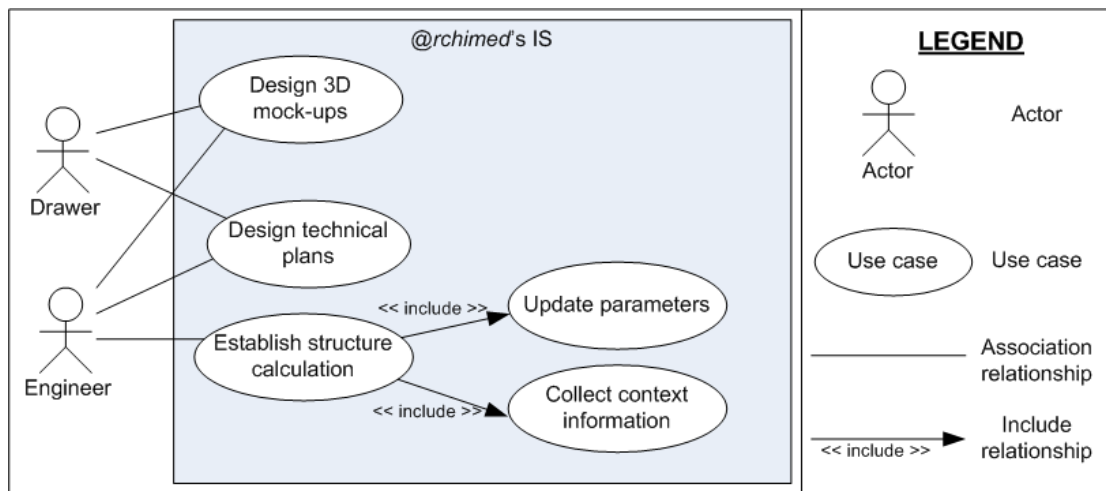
@rchimed's IS

Design 3D mock-ups

Drawer

Design technical plans

<< include >>

Update parameters

Engineer

Establish structure calculation

<< include >>

Collect context information

LEGEND

Actor

Actor

Use case

Use case

Association relationship

<< include >>

Include relationship